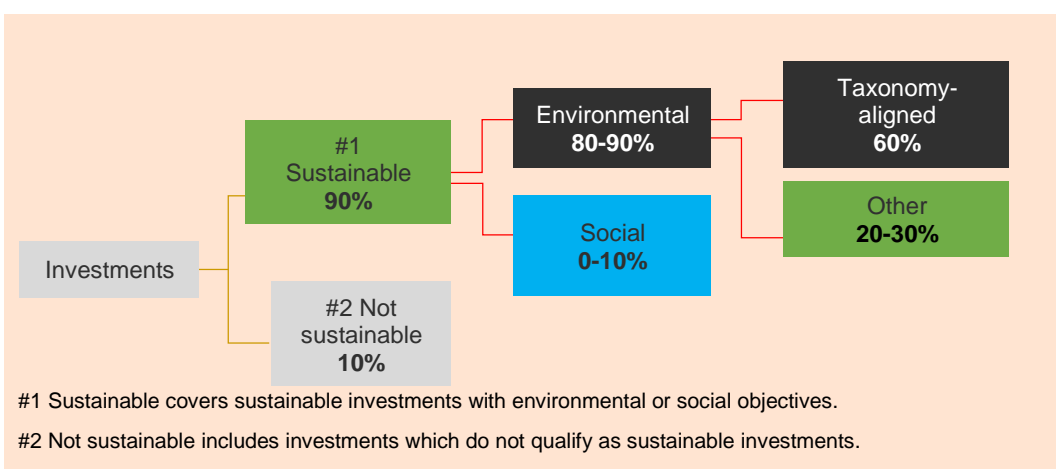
Investments

#1 Sustainable 90%

#2 Not sustainable 10%

Environmental 80-90%

Social 0-10%

Taxonomy-aligned 60%

Other 20-30%

#1 Sustainable covers sustainable investments with environmental or social objectives.

#2 Not sustainable includes investments which do not qualify as sustainable investments.